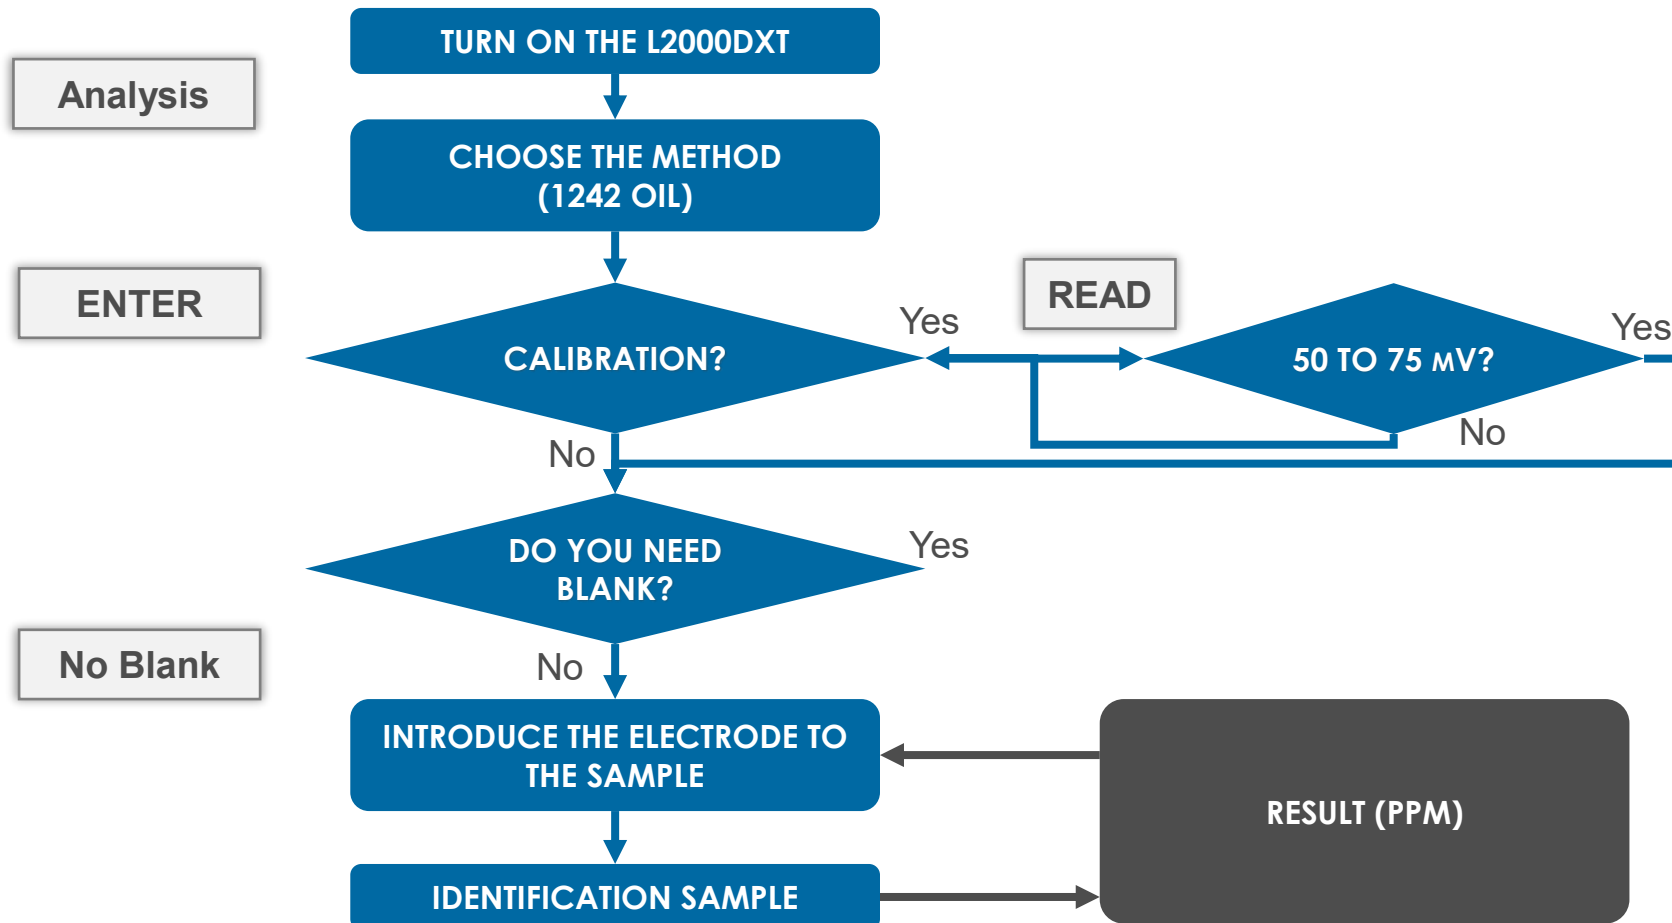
Analysis

TURN ON THE L2000DXT

CHOOSE THE METHOD (1242 OIL)

ENTER

CALIBRATION?

Yes

READ

50 TO 75 MV?

Yes

No

No

DO YOU NEED BLANK?

Yes

No Blank

No

INTRODUCE THE ELECTRODE TO THE SAMPLE

RESULT (PPM)

IDENTIFICATION SAMPLE